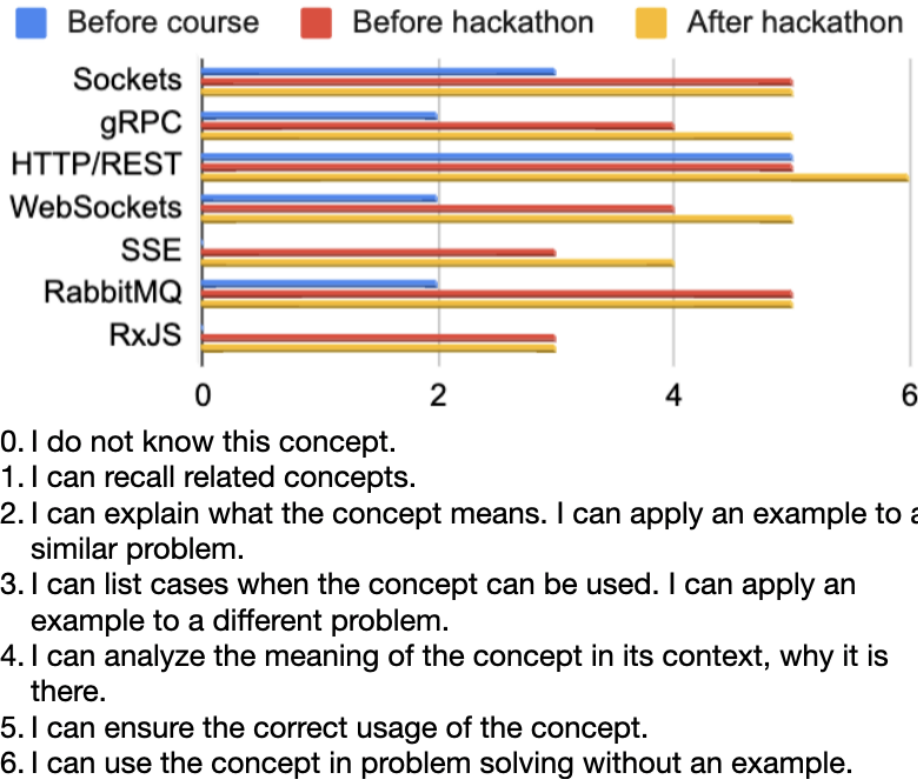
Before course Before hackathon After hackathon

Sockets
gRPC
HTTP/REST
WebSockets
SSE
RabbitMQ
RxJS

0 2 4 6

0. I do not know this concept.
1. I can recall related concepts.
2. I can explain what the concept means. I can apply an example to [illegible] similar problem.
3. I can list cases when the concept can be used. I can apply an example to a different problem.
4. I can analyze the meaning of the concept in its context, why it is there.
5. I can ensure the correct usage of the concept.
6. I can use the concept in problem solving without an example.